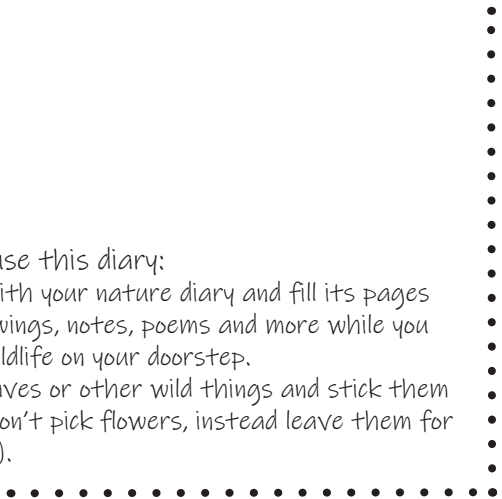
se this diary:
ith your nature diary and fill its pages wings, notes, poems and more while you ldlife on your doorstep.
aves or other wild things and stick them on't pick flowers, instead leave them for ).